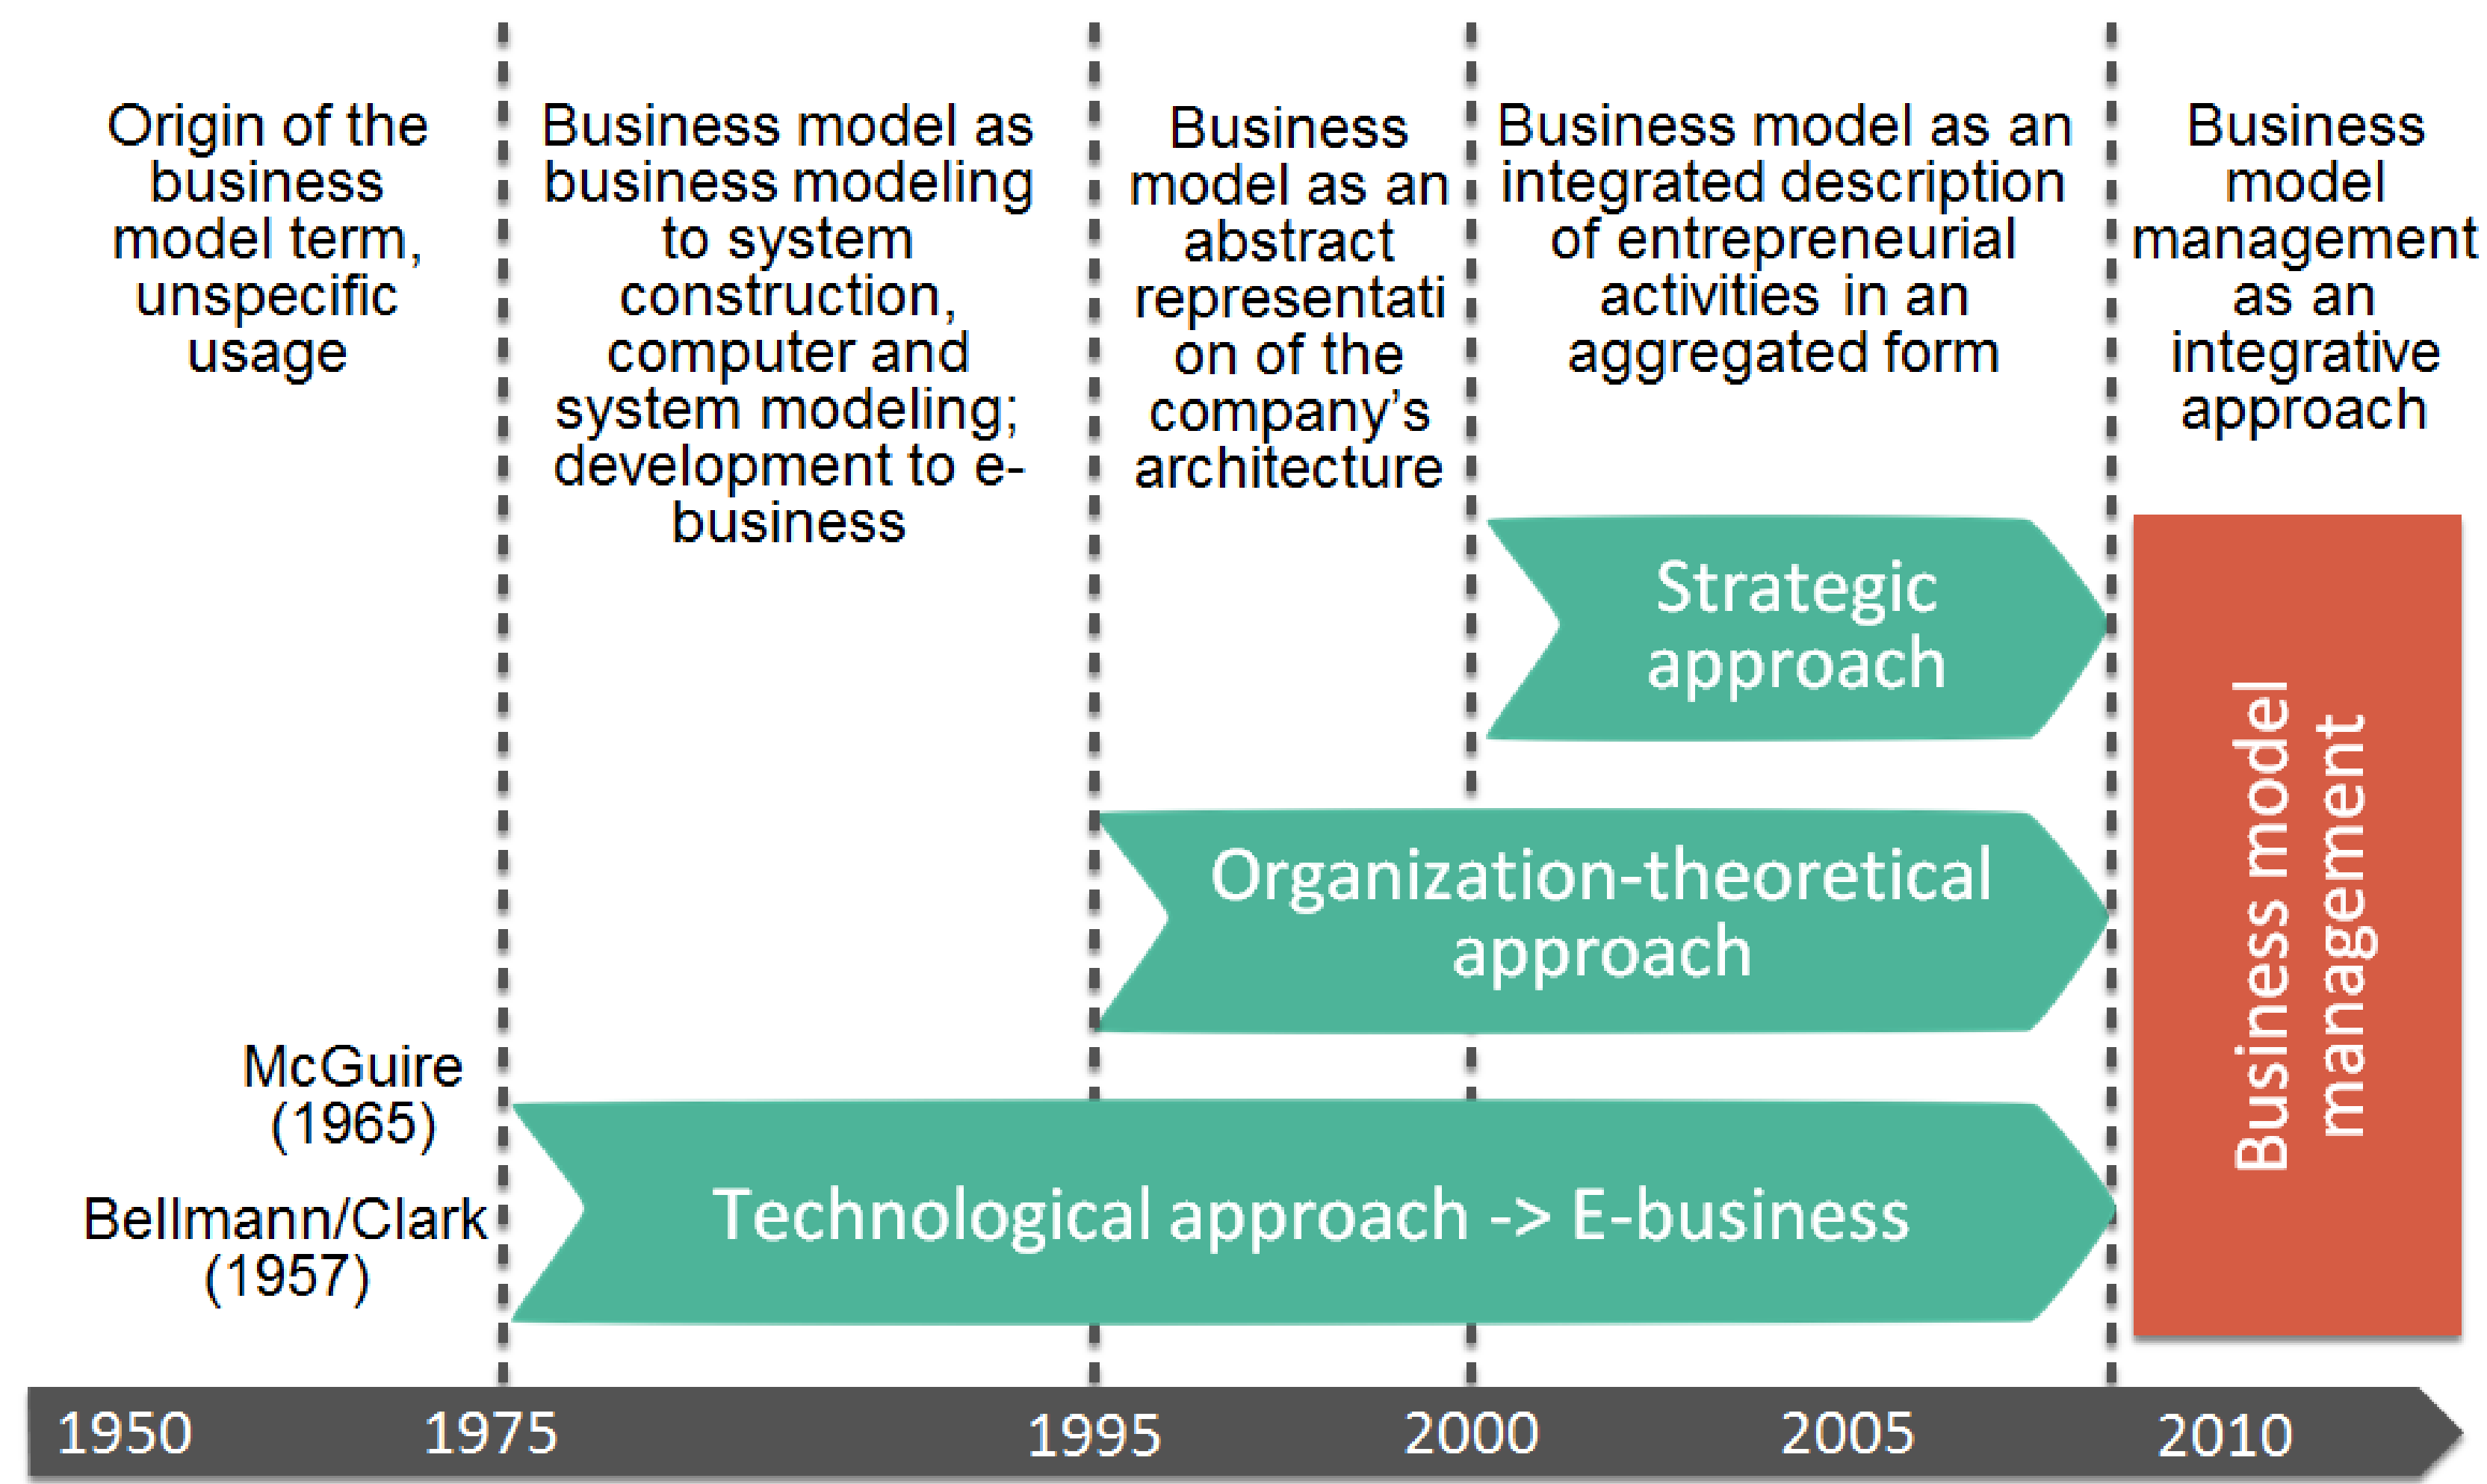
Origin of the business model term, unspecific usage

Business model as business modeling to system construction, computer and system modeling; development to e-business

Business model as an abstract representati on of the company's architecture

Business model as an integrated description of entrepreneurial activities in an aggregated form

Business model management as an integrative approach

Strategic approach

Organization-theoretical approach

McGuire (1965)

Bellmann/Clark (1957)

Technological approach -> E-business

Business model management

1950 1975 1995 2000 2005 2010